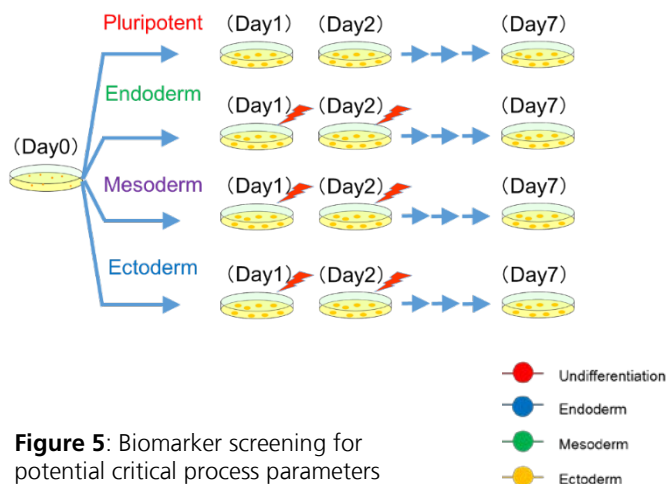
Pluripotent (Day1) (Day2) (Day7)

Endoderm (Day1) (Day2) (Day7)

(Day0)

Mesoderm (Day1) (Day2) (Day7)

Ectoderm (Day1) (Day2) (Day7)

Undifferentiation
Endoderm
Mesoderm
Ectoderm

**Figure 5**: Biomarker screening for potential critical process parameters